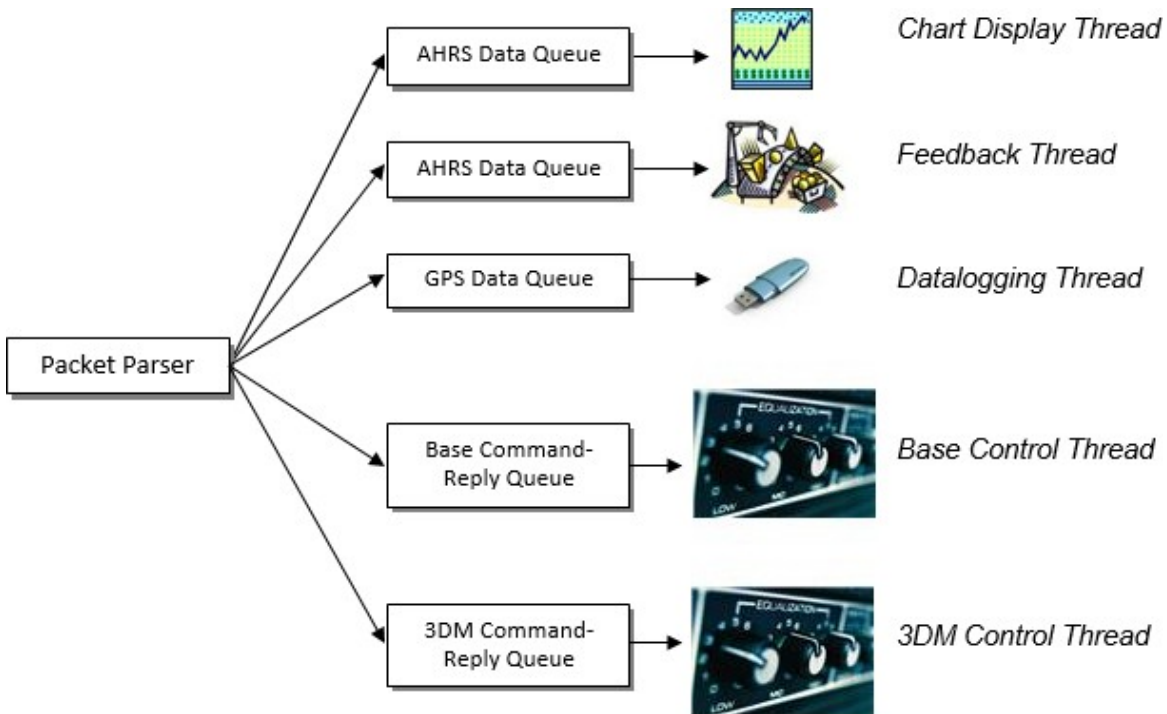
Packet Parser

AHRS Data Queue

Chart Display Thread

AHRS Data Queue

Feedback Thread

GPS Data Queue

Datalogging Thread

Base Command-Reply Queue

EQUALIZATION

LOW

MID

Base Control Thread

3DM Command-Reply Queue

EQUALIZATION

LOW

MID

3DM Control Thread